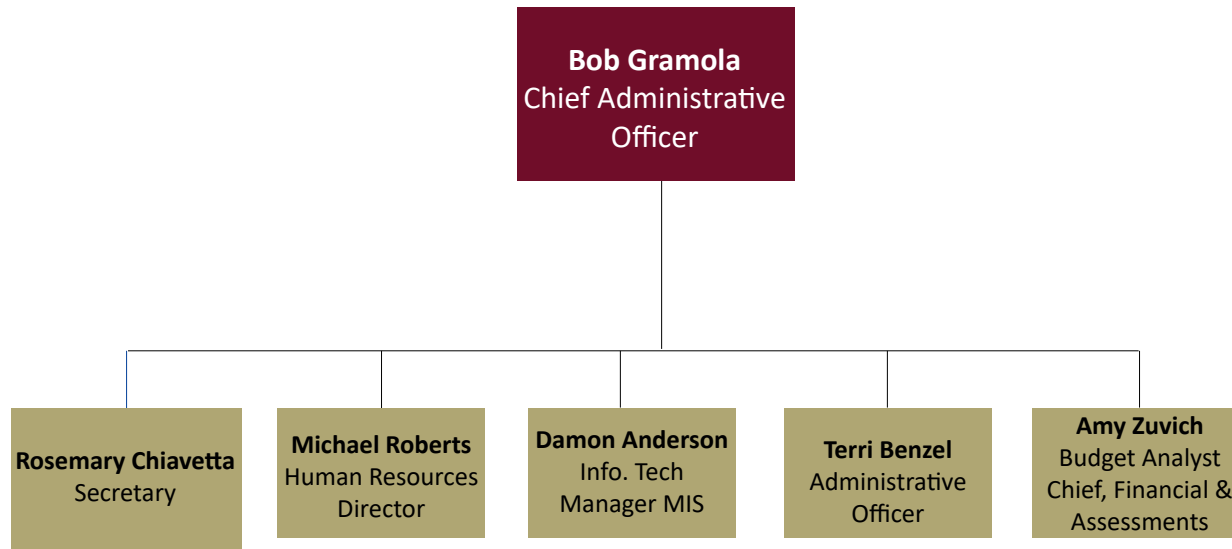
Bob Gramola
Chief Administrative Officer

Rosemary Chiavetta
Secretary

Michael Roberts
Human Resources Director

Damon Anderson
Info. Tech Manager MIS

Terri Benzel
Administrative Officer

Amy Zuvich
Budget Analyst Chief, Financial & Assessments